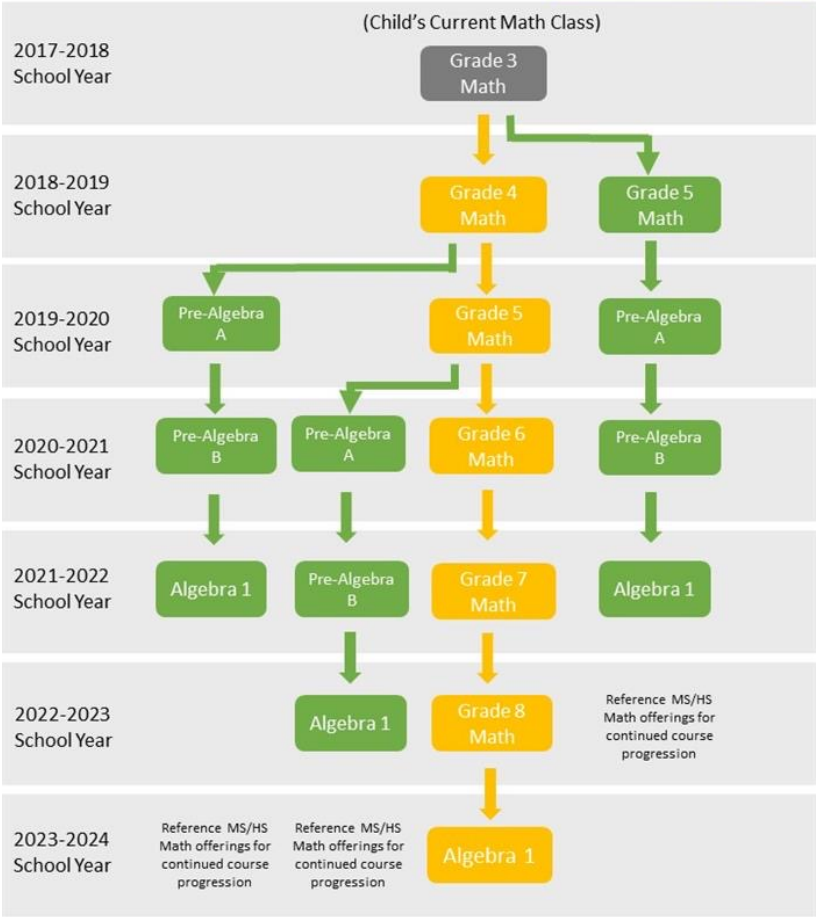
(Child's Current Math Class)

2017-2018 School Year

Grade 3 Math

2018-2019 School Year

Grade 4 Math

Grade 5 Math

2019-2020 School Year

Pre-Algebra A

Grade 5 Math

Pre-Algebra A

2020-2021 School Year

Pre-Algebra B

Pre-Algebra A

Grade 6 Math

Pre-Algebra B

2021-2022 School Year

Algebra 1

Pre-Algebra B

Grade 7 Math

Algebra 1

2022-2023 School Year

Algebra 1

Grade 8 Math

Reference MS/HS Math offerings for continued course progression

2023-2024 School Year

Reference MS/HS Math offerings for continued course progression

Reference MS/HS Math offerings for continued course progression

Algebra 1